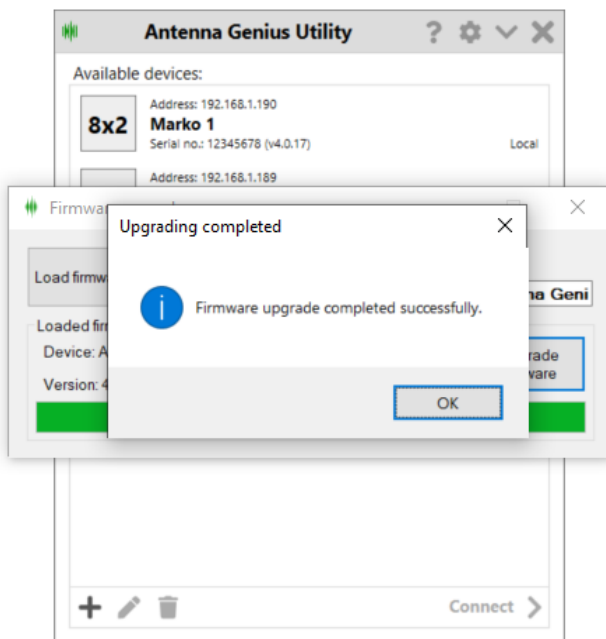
Antenna Genius Utility

Available devices:

8x2

Address: 192.168.1.190

Marko 1

Serial no.: 12345678 (v4.0.17)

Local

Address: 192.168.1.189

Firmw

Load firmw

na Geni

Loaded fir

Device: A

Version: 4

rade
ware

Upgrading completed

Firmware upgrade completed successfully.

OK

Connect